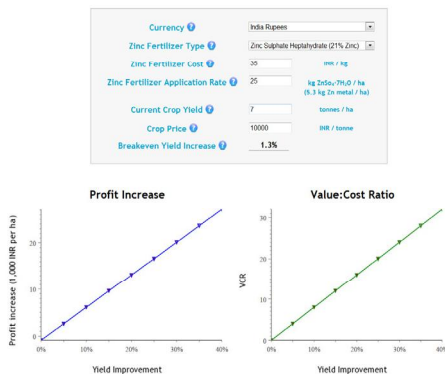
| | | |
|---|---|---|
| Currency | India Rupees | |
| Zinc Fertilizer Type | Zinc Sulphate Heptahydrate (21% Zinc) | |
| Zinc Fertilizer Cost | 35 | INR / kg |
| Zinc Fertilizer Application Rate | 25 | kg $ZnSO_4 \cdot 7H_2O$ / ha (5.3 kg Zn metal / ha) |
| Current Crop Yield | 7 | tonnes / ha |
| Crop Price | 10000 | INR / tonne |
| Breakeven Yield Increase | 1.3% | |

Profit Increase

Profit increase (1,000 INR per ha)

0
10
20

0%
10%
20%
30%
40%

Yield Improvement

Value:Cost Ratio

VCR

0
10
20
30

0%
10%
20%
30%
40%

Yield Improvement